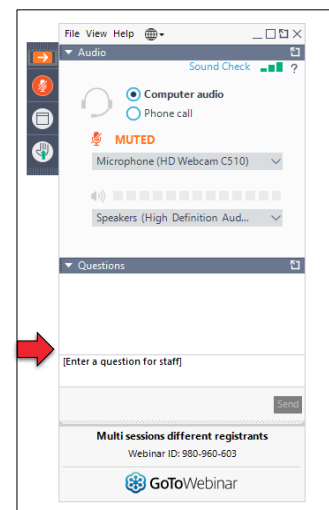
File View Help

Audio

Sound Check ?

Computer audio

Phone call

MUTED

Microphone (HD Webcam C510)

Speakers (High Definition Aud...

Questions

[Enter a question for staff]

Send

Multi sessions different registrants

Webinar ID: 980-960-603

GoToWebinar